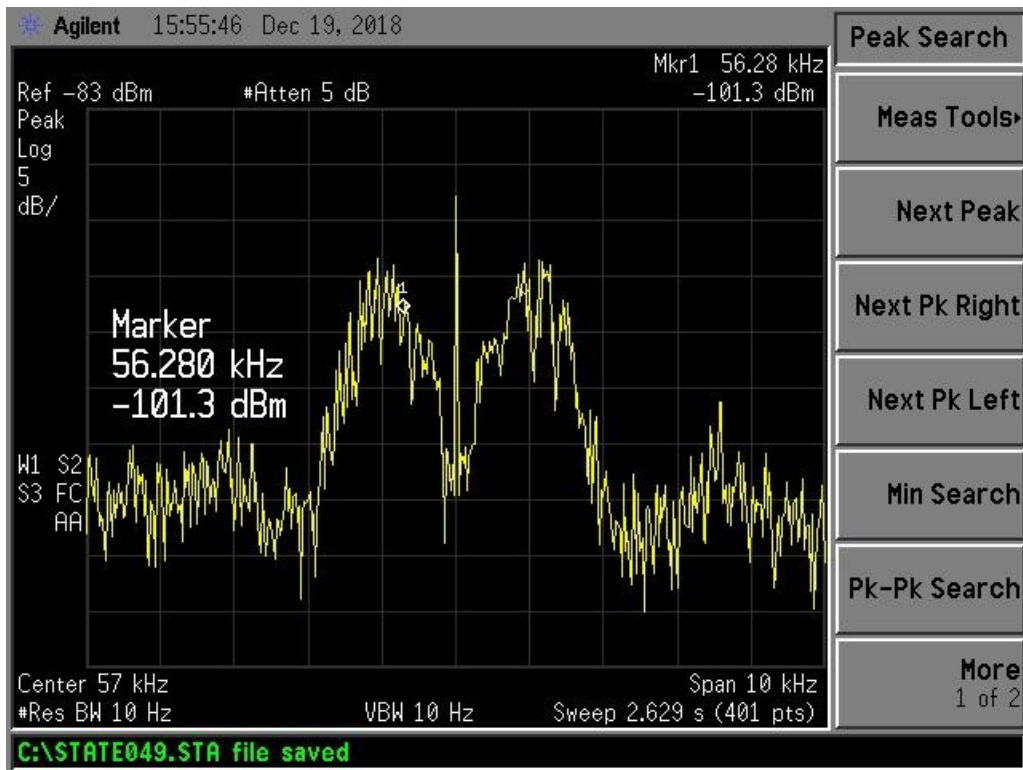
Agilent 15:55:46 Dec 19, 2018

Mkr1 56.28 kHz
Ref -83 dBm #Atten 5 dB -101.3 dBm
Peak
Log
5
dB/

1

Marker
56.280 kHz
-101.3 dBm

W1 S2
S3 FC
AA

Center 57 kHz Span 10 kHz
#Res BW 10 Hz VBW 10 Hz Sweep 2.629 s (401 pts)

C:\STATE049.STA file saved

Peak Search

Meas Tools

Next Peak

Next Pk Right

Next Pk Left

Min Search

Pk-Pk Search

More
1 of 2